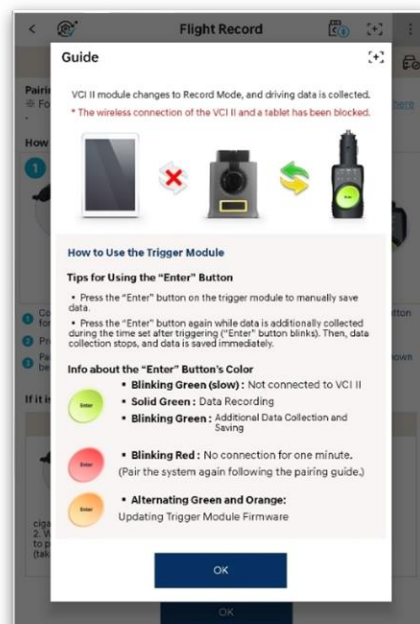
Flight Record

Guide

VCI II module changes to Record Mode, and driving data is collected.

* The wireless connection of the VCI II and a tablet has been blocked.

Enter

How to Use the Trigger Module

Tips for Using the "Enter" Button

• Press the "Enter" button on the trigger module to manually save data.

• Press the "Enter" button again while data is additionally collected during the time set after triggering ("Enter" button blinks). Then, data collection stops, and data is saved immediately.

Info about the "Enter" Button's Color

Enter
• Blinking Green (slow) : Not connected to VCI II
• Solid Green : Data Recording
• Blinking Green : Additional Data Collection and Saving

Enter
• Blinking Red : No connection for one minute.
(Pair the system again following the pairing guide.)

Enter
• Alternating Green and Orange:
Updating Trigger Module Firmware

OK

OK